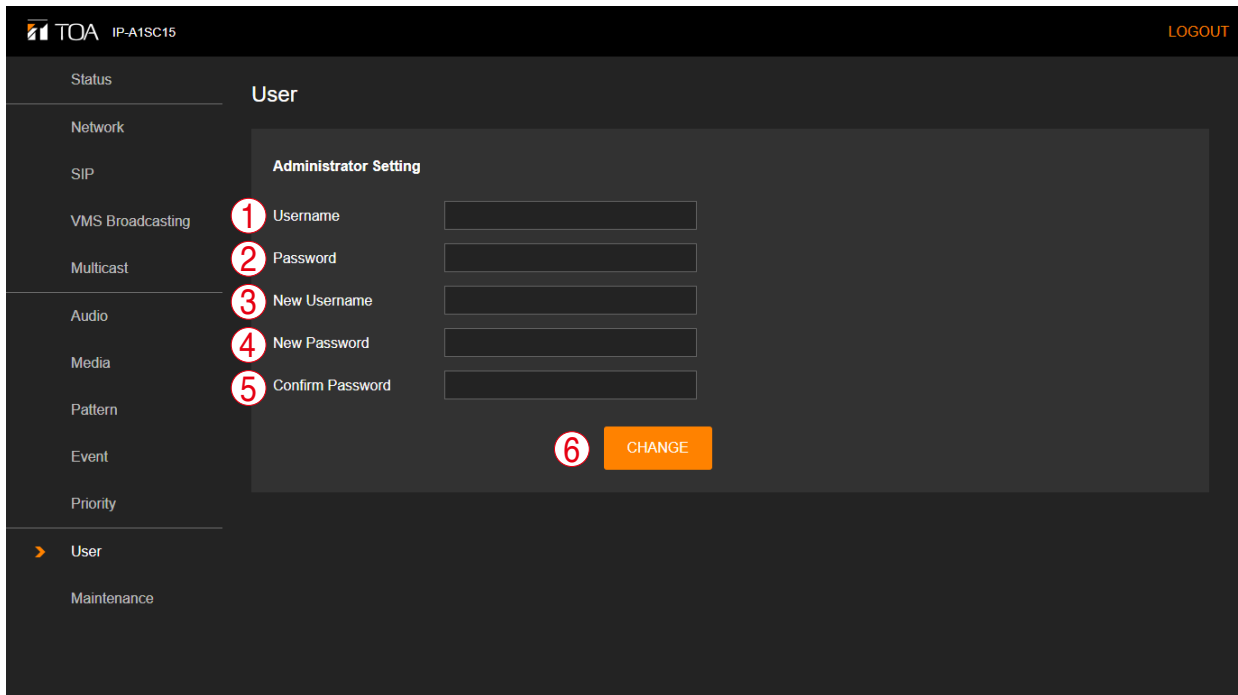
TOA IP-A1SC15

LOGOUT

Status

Network

SIP

VMS Broadcasting

Multicast

Audio

Media

Pattern

Event

Priority

User

Maintenance

User

Administrator Setting

1 Username

2 Password

3 New Username

4 New Password

5 Confirm Password

6 CHANGE